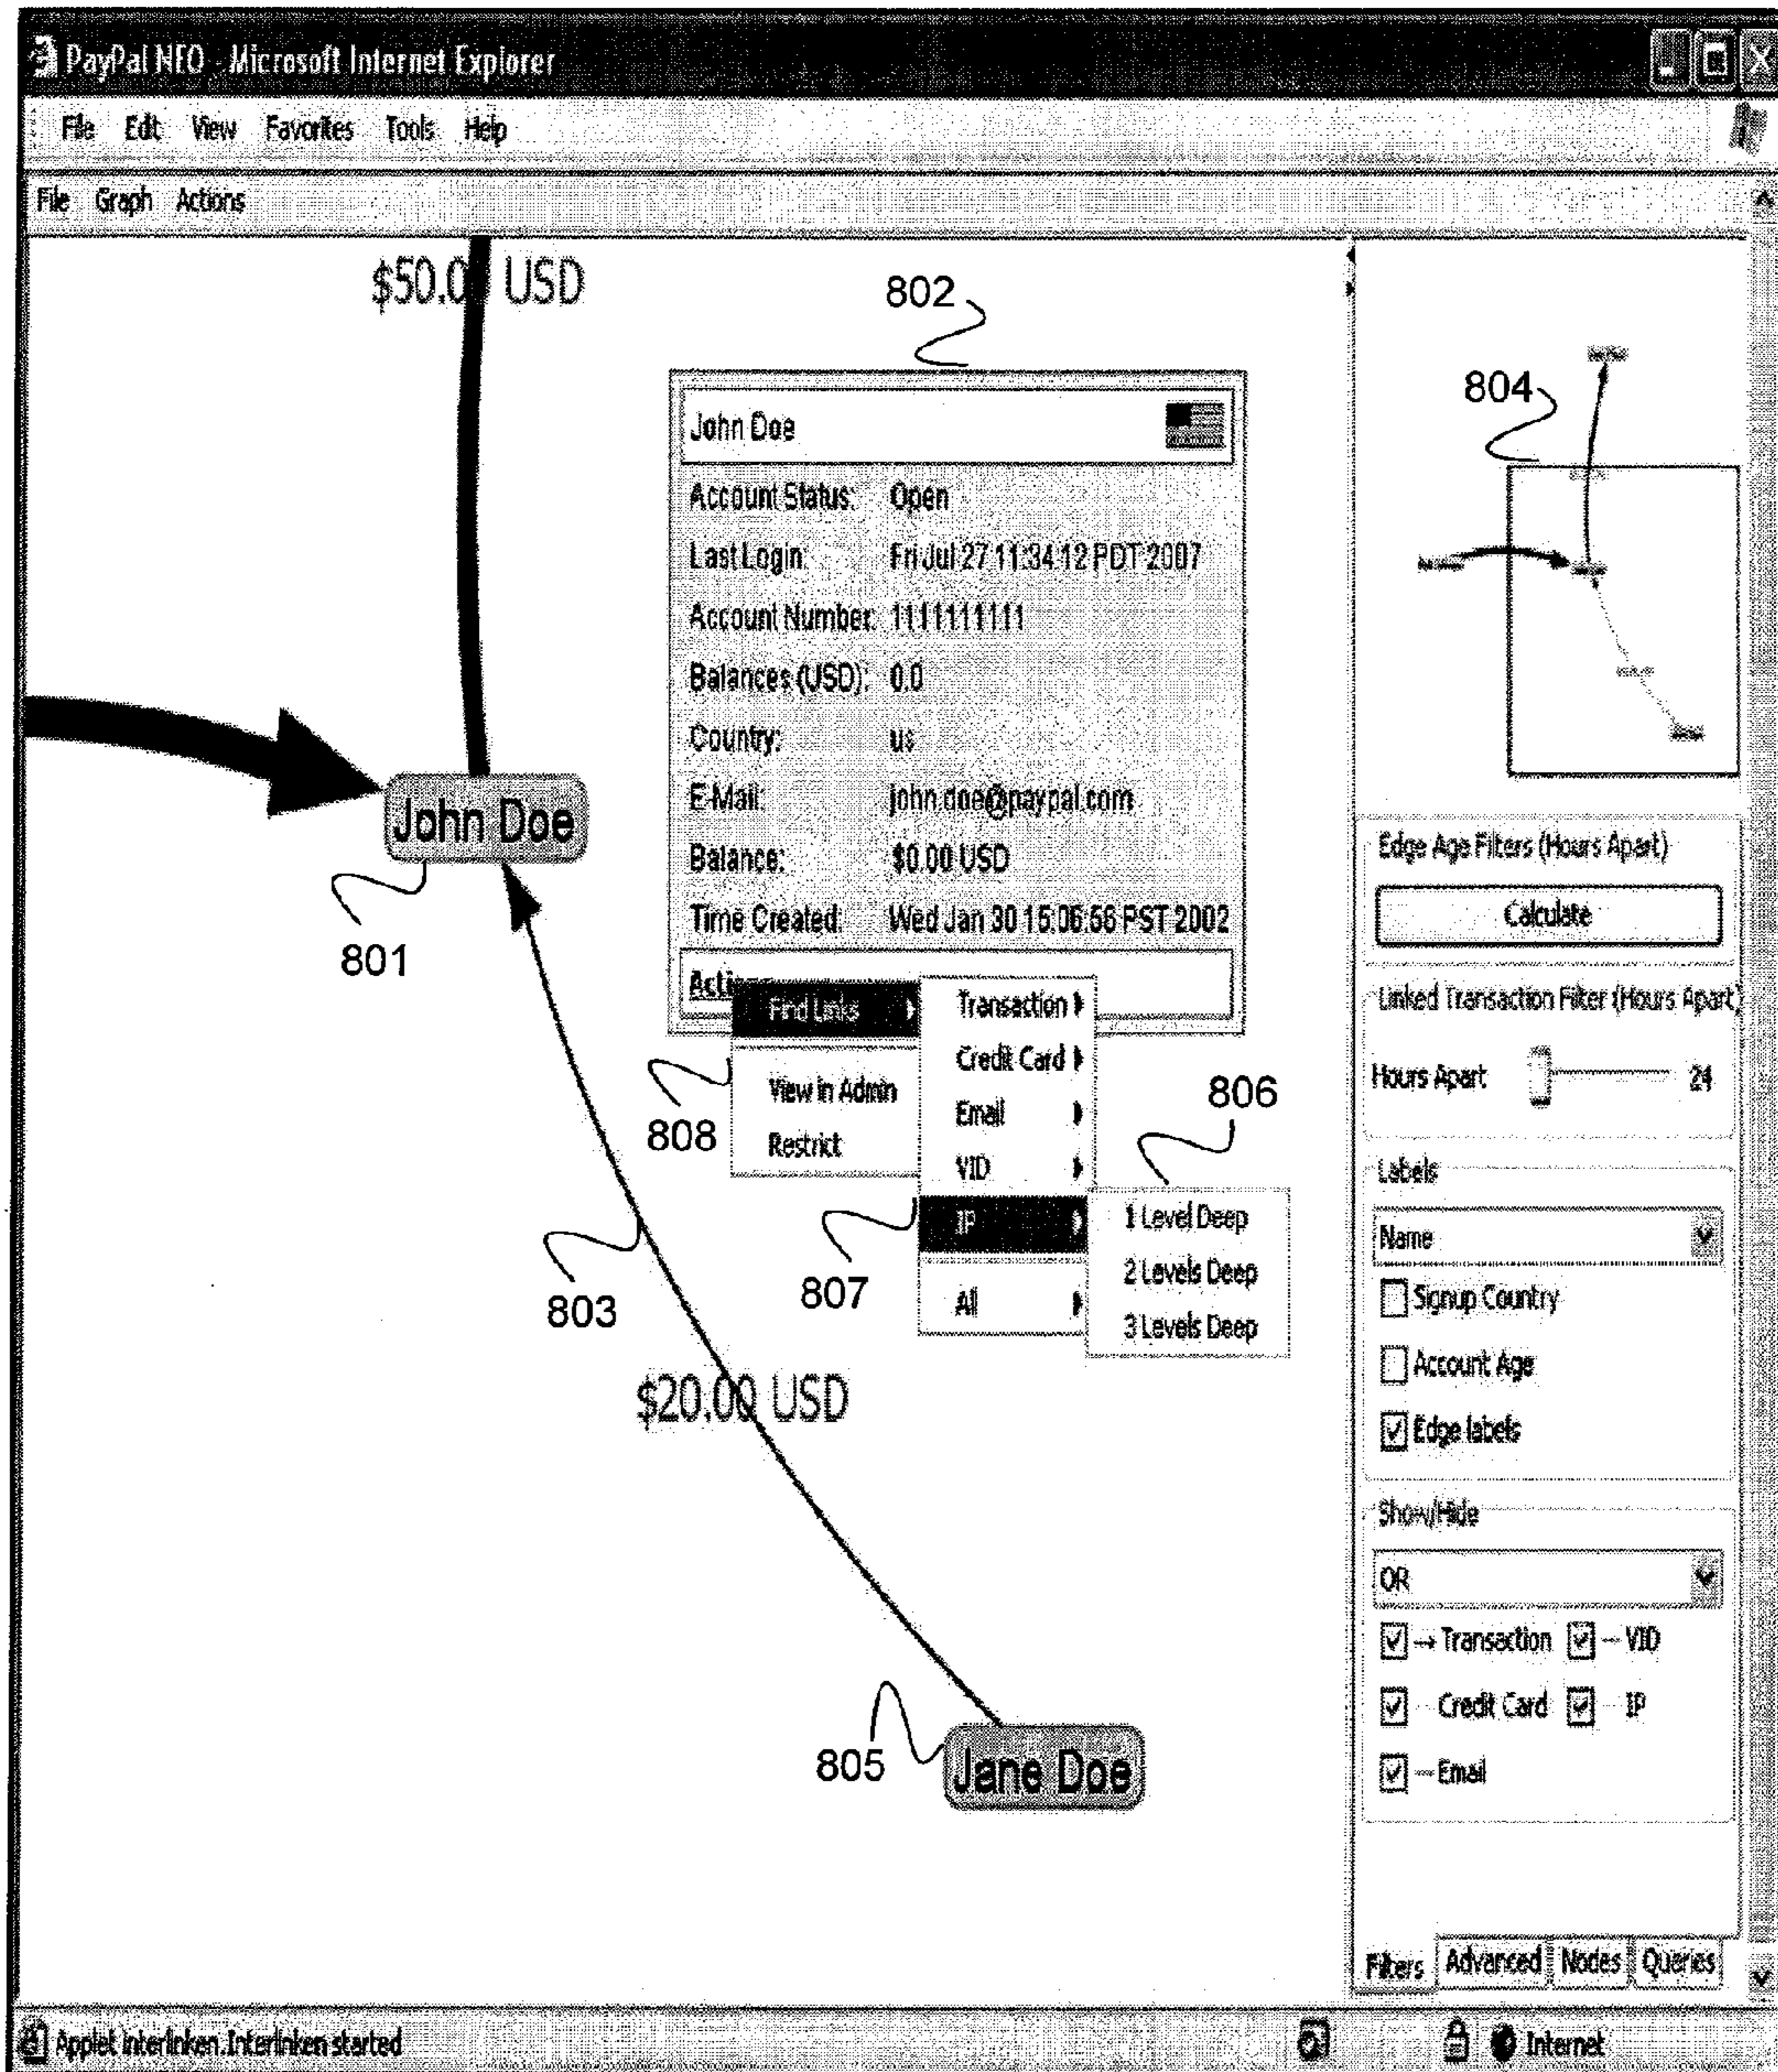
PayPal NEO - Microsoft Internet Explorer

File Edit View Favorites Tools Help

File Graph Actions

$50.0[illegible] USD

802

John Doe

Account Status: Open

Last Login: Fri Jul 27 11:34:12 PDT 2007

Account Number: 1111111111

Balances (USD): 0.0

Country: us

E-Mail: john.doe@paypal.com

Balance: $0.00 USD

Time Created: Wed Jan 30 15:06:56 PST 2002

Acti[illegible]

Find Links

View in Admin

Restrict

Transaction

Credit Card

Email

VID

IP

All

1 Level Deep

2 Levels Deep

3 Levels Deep

John Doe

801

808

806

807

803

$20.00 USD

805

Jane Doe

804

Edge Age Filters (Hours Apart)

Calculate

Linked Transaction Filter (Hours Apart)

Hours Apart 24

Labels

Name

Signup Country

Account Age

Edge labels

Show/Hide

OR

Transaction

VID

Credit Card

IP

Email

Filters Advanced Nodes Queries

Applet interlinken.Interlinken started

Internet